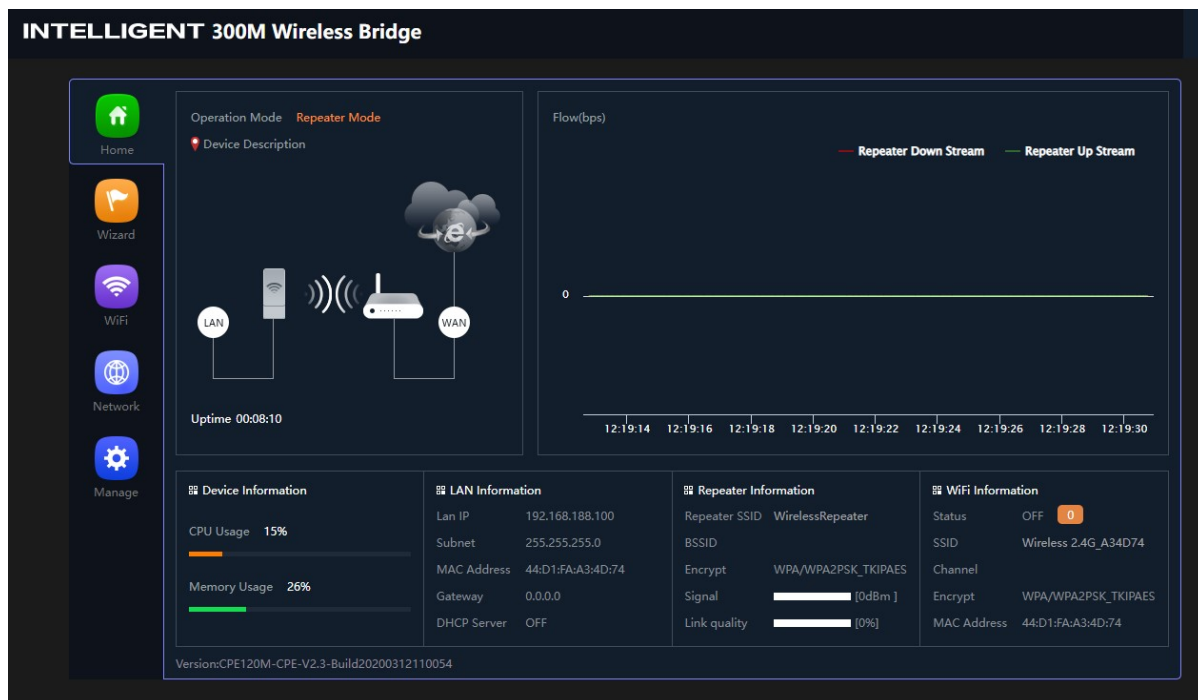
INTELLIGENT 300M Wireless Bridge

Home

Wizard

WiFi

Network

Manage

Operation Mode Repeater Mode

Device Description

LAN

WAN

Uptime 00:08:10

Flow(bps)

Repeater Down Stream

Repeater Up Stream

0

12:19:14 12:19:16 12:19:18 12:19:20 12:19:22 12:19:24 12:19:26 12:19:28 12:19:30

Device Information

CPU Usage 15%

Memory Usage 26%

LAN Information

| | |
|---|---|
| Lan IP | 192.168.188.100 |
| Subnet | 255.255.255.0 |
| MAC Address | 44:D1:FA:A3:4D:74 |
| Gateway | 0.0.0.0 |
| DHCP Server | OFF |

Repeater Information

| | |
|---|---|
| Repeater SSID | WirelessRepeater |
| BSSID | |
| Encrypt | WPA/WPA2PSK_TKIPAES |
| Signal | [0dBm ] |
| Link quality | [0%] |

WiFi Information

| | |
|---|---|
| Status | OFF 0 |
| SSID | Wireless 2.4G_A34D74 |
| Channel | |
| Encrypt | WPA/WPA2PSK_TKIPAES |
| MAC Address | 44:D1:FA:A3:4D:74 |

Version:CPE120M-CPE-V2.3-Build20200312110054